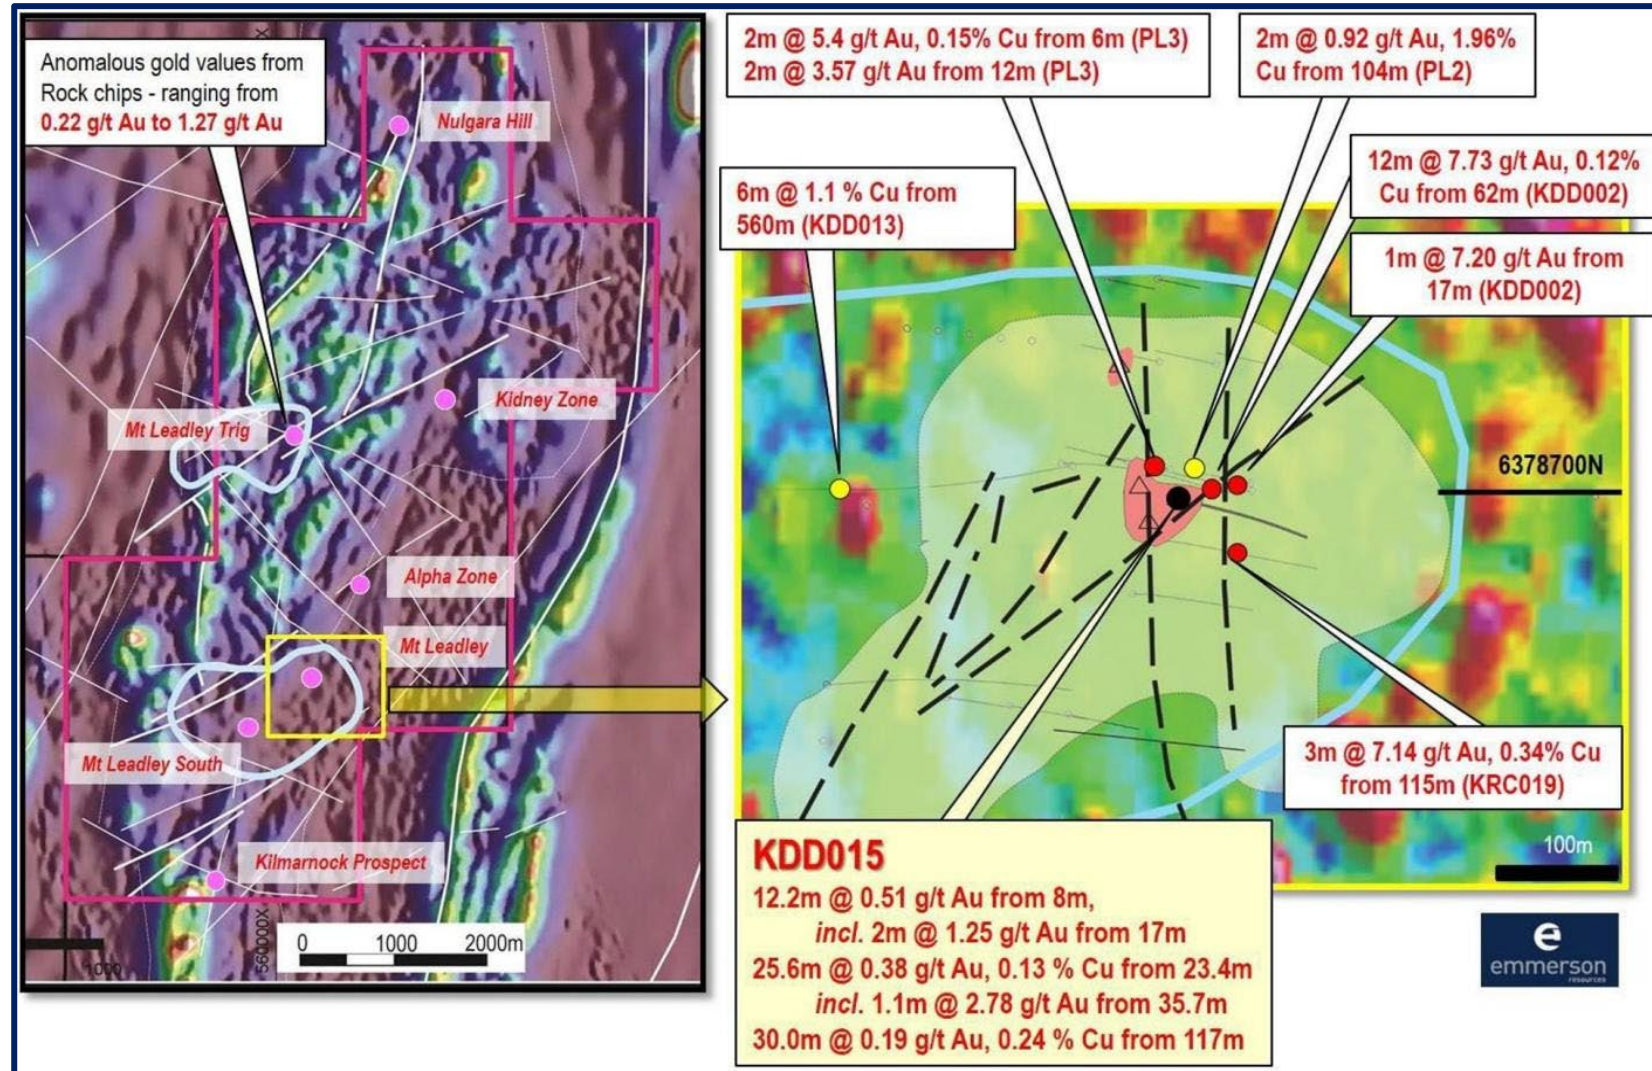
Anomalous gold values from Rock chips - ranging from 0.22 g/t Au to 1.27 g/t Au

Nulgara Hill

Kidney Zone

Mt Leadley Trig

Alpha Zone

Mt Leadley

Mt Leadley South

Kilmarnock Prospect

560000X

1000

0 1000 2000m

2m @ 5.4 g/t Au, 0.15% Cu from 6m (PL3)
2m @ 3.57 g/t Au from 12m (PL3)

2m @ 0.92 g/t Au, 1.96% Cu from 104m (PL2)

6m @ 1.1 % Cu from 560m (KDD013)

12m @ 7.73 g/t Au, 0.12% Cu from 62m (KDD002)

1m @ 7.20 g/t Au from 17m (KDD002)

6378700N

3m @ 7.14 g/t Au, 0.34% Cu from 115m (KRC019)

100m

KDD015
12.2m @ 0.51 g/t Au from 8m,
incl. 2m @ 1.25 g/t Au from 17m
25.6m @ 0.38 g/t Au, 0.13 % Cu from 23.4m
incl. 1.1m @ 2.78 g/t Au from 35.7m
30.0m @ 0.19 g/t Au, 0.24 % Cu from 117m

emmerson
resources